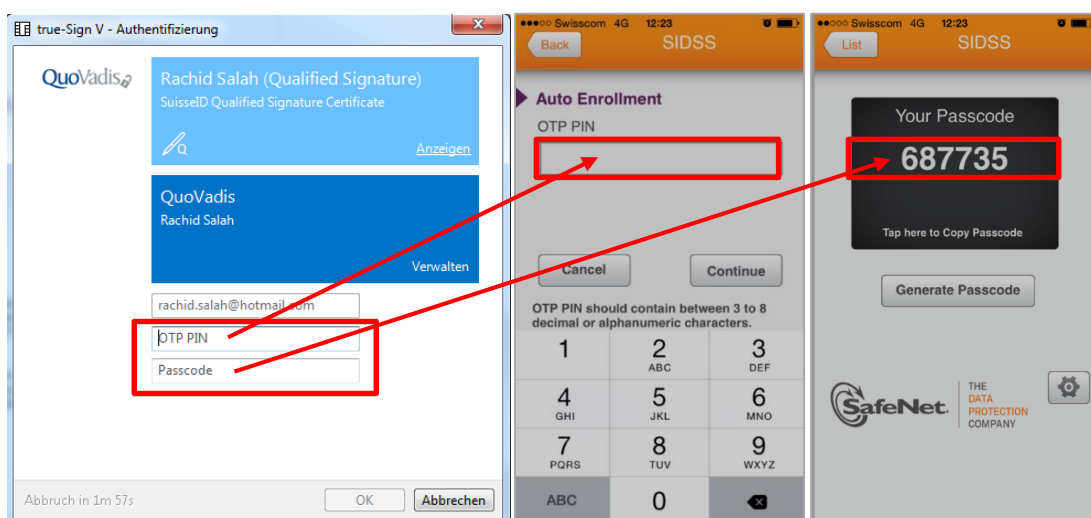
true-Sign V - Authentifizierung

QuoVadis

Rachid Salah (Qualified Signature)
SuisseID Qualified Signature Certificate

Anzeigen

QuoVadis
Rachid Salah

Verwalten

rachid.salah@hotmail.com

OTP PIN

Passcode

Abbruch in 1m 57s

OK

Abbrechen

●●●○○ Swisscom 4G 12:23

Back

SIDSS

Auto Enrollment

OTP PIN

Cancel

Continue

OTP PIN should contain between 3 to 8 decimal or alphanumeric characters.

1

2
ABC

3
DEF

4
GHI

5
JKL

6
MNO

7
PQRS

8
TUV

9
WXYZ

ABC

0

●●●○○ Swisscom 4G 12:23

List

SIDSS

Your Passcode

687735

Tap here to Copy Passcode

Generate Passcode

SafeNet

THE DATA PROTECTION COMPANY